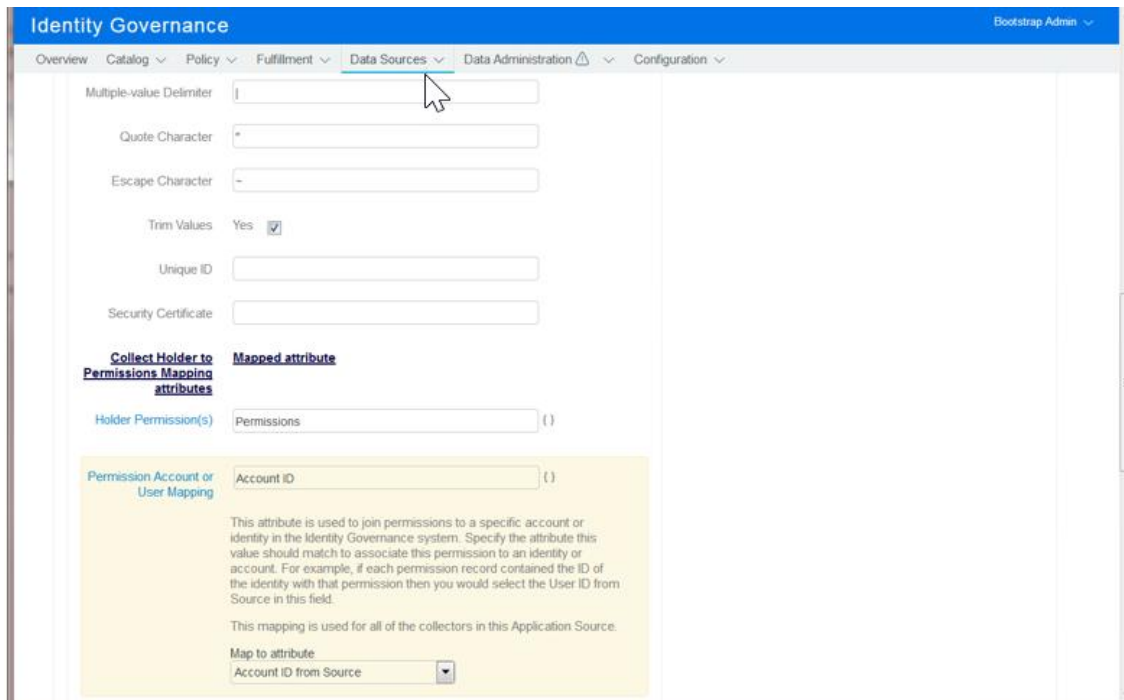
Identity Governance

Bootstrap Admin

Overview Catalog Policy Fulfillment Data Sources Data Administration Configuration

Multiple-value Delimiter |

Quote Character "

Escape Character ~

Trim Values Yes

Unique ID

Security Certificate

Collect Holder to Permissions Mapping attributes

Mapped attribute

Holder Permission(s) Permissions {}

Permission Account or User Mapping Account ID {}

This attribute is used to join permissions to a specific account or identity in the Identity Governance system. Specify the attribute this value should match to associate this permission to an identity or account. For example, if each permission record contained the ID of the identity with that permission then you would select the User ID from Source in this field.

This mapping is used for all of the collectors in this Application Source.

Map to attribute

Account ID from Source